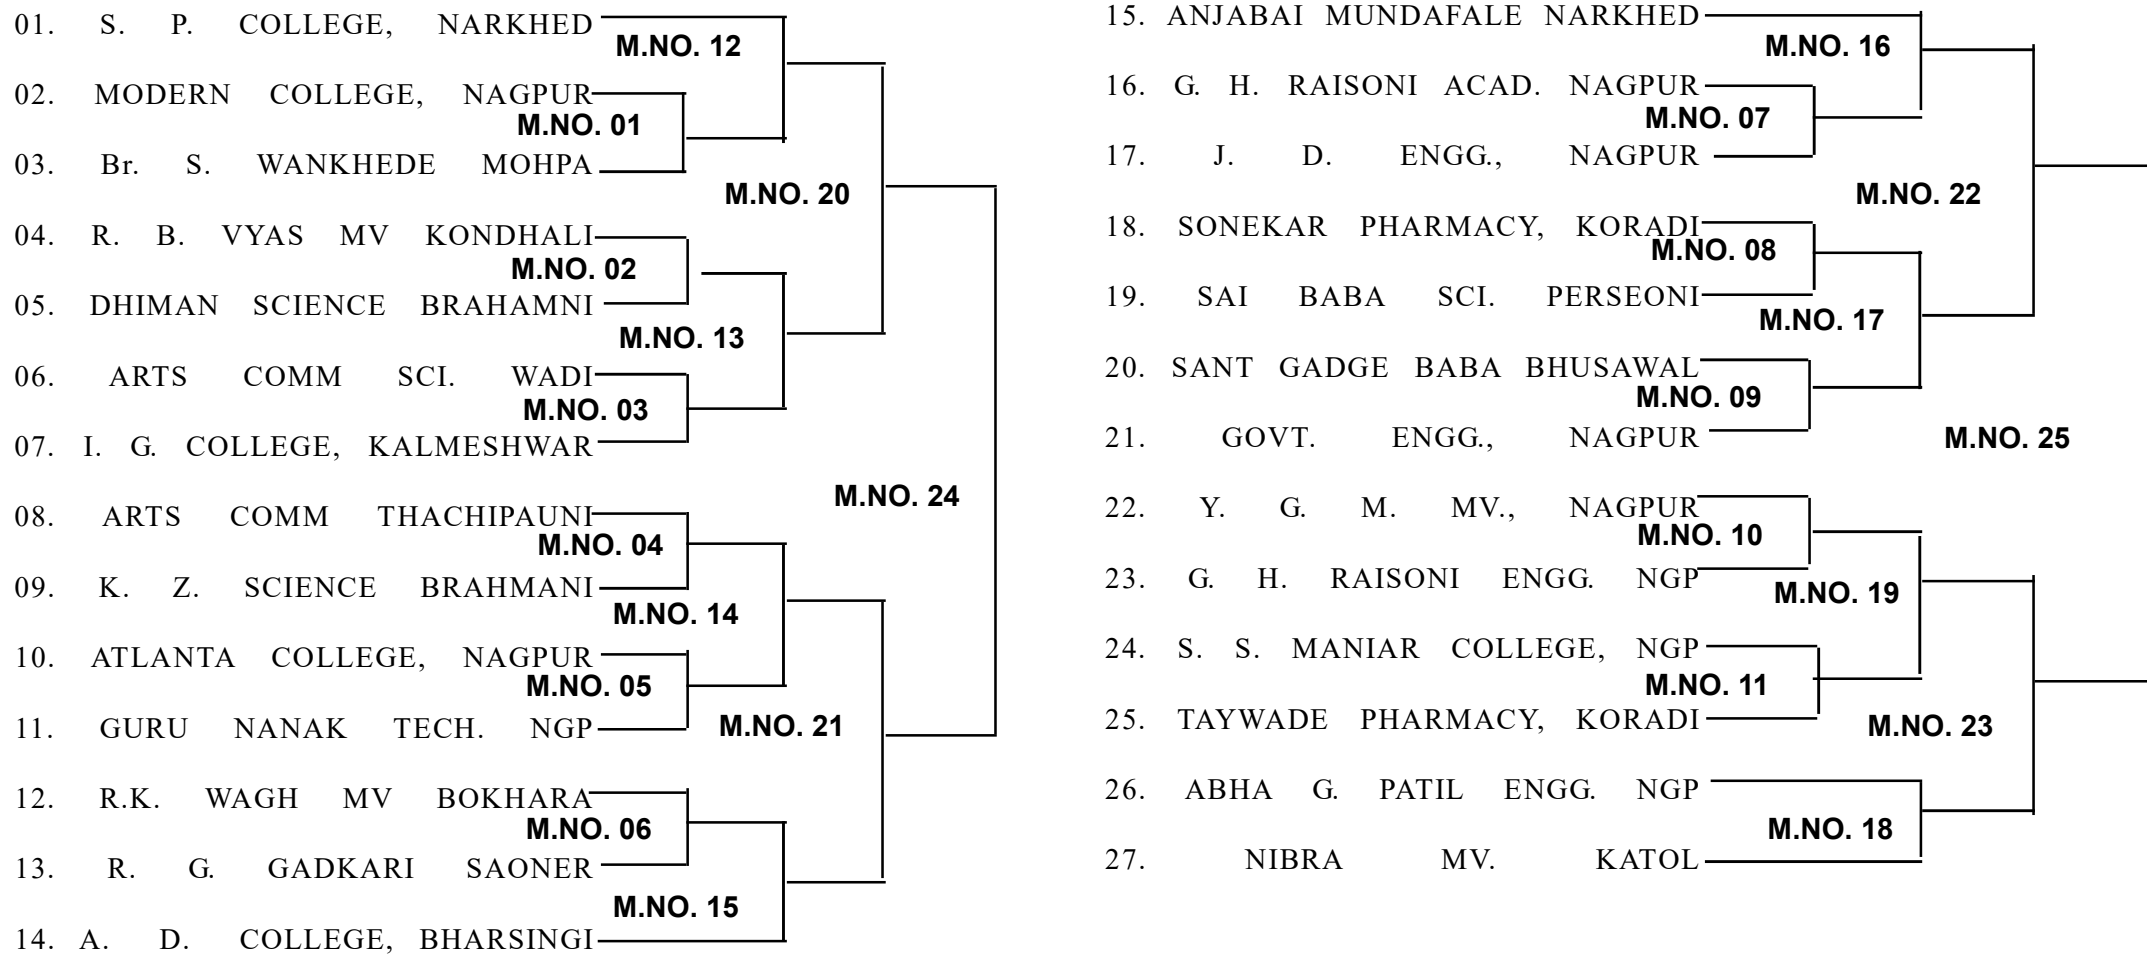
01. S. P. COLLEGE, NARKHED
M.NO. 12
02. MODERN COLLEGE, NAGPUR
M.NO. 01
03. Br. S. WANKHEDE MOHPA
M.NO. 20
04. R. B. VYAS MV KONDHALI
M.NO. 02
05. DHIMAN SCIENCE BRAHAMNI
M.NO. 13
06. ARTS COMM SCI. WADI
M.NO. 03
07. I. G. COLLEGE, KALMESHWAR
M.NO. 24
08. ARTS COMM THACHIPAUNI
M.NO. 04
09. K. Z. SCIENCE BRAHMANI
M.NO. 14
10. ATLANTA COLLEGE, NAGPUR
M.NO. 05
11. GURU NANAK TECH. NGP
M.NO. 21
12. R.K. WAGH MV BOKHARA
M.NO. 06
13. R. G. GADKARI SAONER
M.NO. 15
14. A. D. COLLEGE, BHARSINGI

15. ANJABAI MUNDAFALE NARKHED
M.NO. 16
16. G. H. RAISONI ACAD. NAGPUR
M.NO. 07
17. J. D. ENGG., NAGPUR
M.NO. 22
18. SONEKAR PHARMACY, KORADI
M.NO. 08
19. SAI BABA SCI. PERSEONI
M.NO. 17
20. SANT GADGE BABA BHUSAWAL
M.NO. 09
21. GOVT. ENGG., NAGPUR
M.NO. 25
22. Y. G. M. MV., NAGPUR
M.NO. 10
23. G. H. RAISONI ENGG. NGP
M.NO. 19
24. S. S. MANIAR COLLEGE, NGP
M.NO. 11
25. TAYWADE PHARMACY, KORADI
M.NO. 23
26. ABHA G. PATIL ENGG. NGP
M.NO. 18
27. NIBRA MV. KATOL